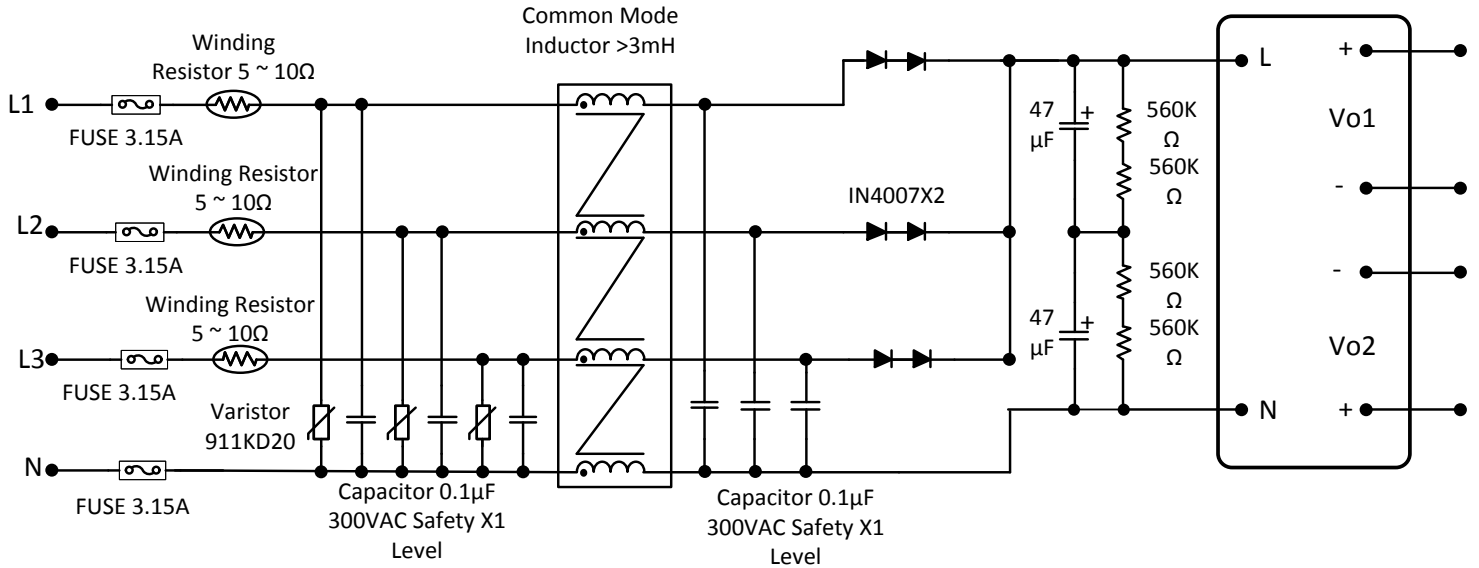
Common Mode Inductor >3mH

Winding Resistor 5 ~ 10Ω

L1

FUSE 3.15A

Winding Resistor 5 ~ 10Ω

L2

FUSE 3.15A

Winding Resistor 5 ~ 10Ω

L3

FUSE 3.15A

N

FUSE 3.15A

Varistor 911KD20

Capacitor 0.1μF 300VAC Safety X1 Level

Capacitor 0.1μF 300VAC Safety X1 Level

IN4007X2

47 μF +

560K Ω

560K Ω

47 μF +

560K Ω

560K Ω

L

N

+

Vo1

-

-

Vo2

+